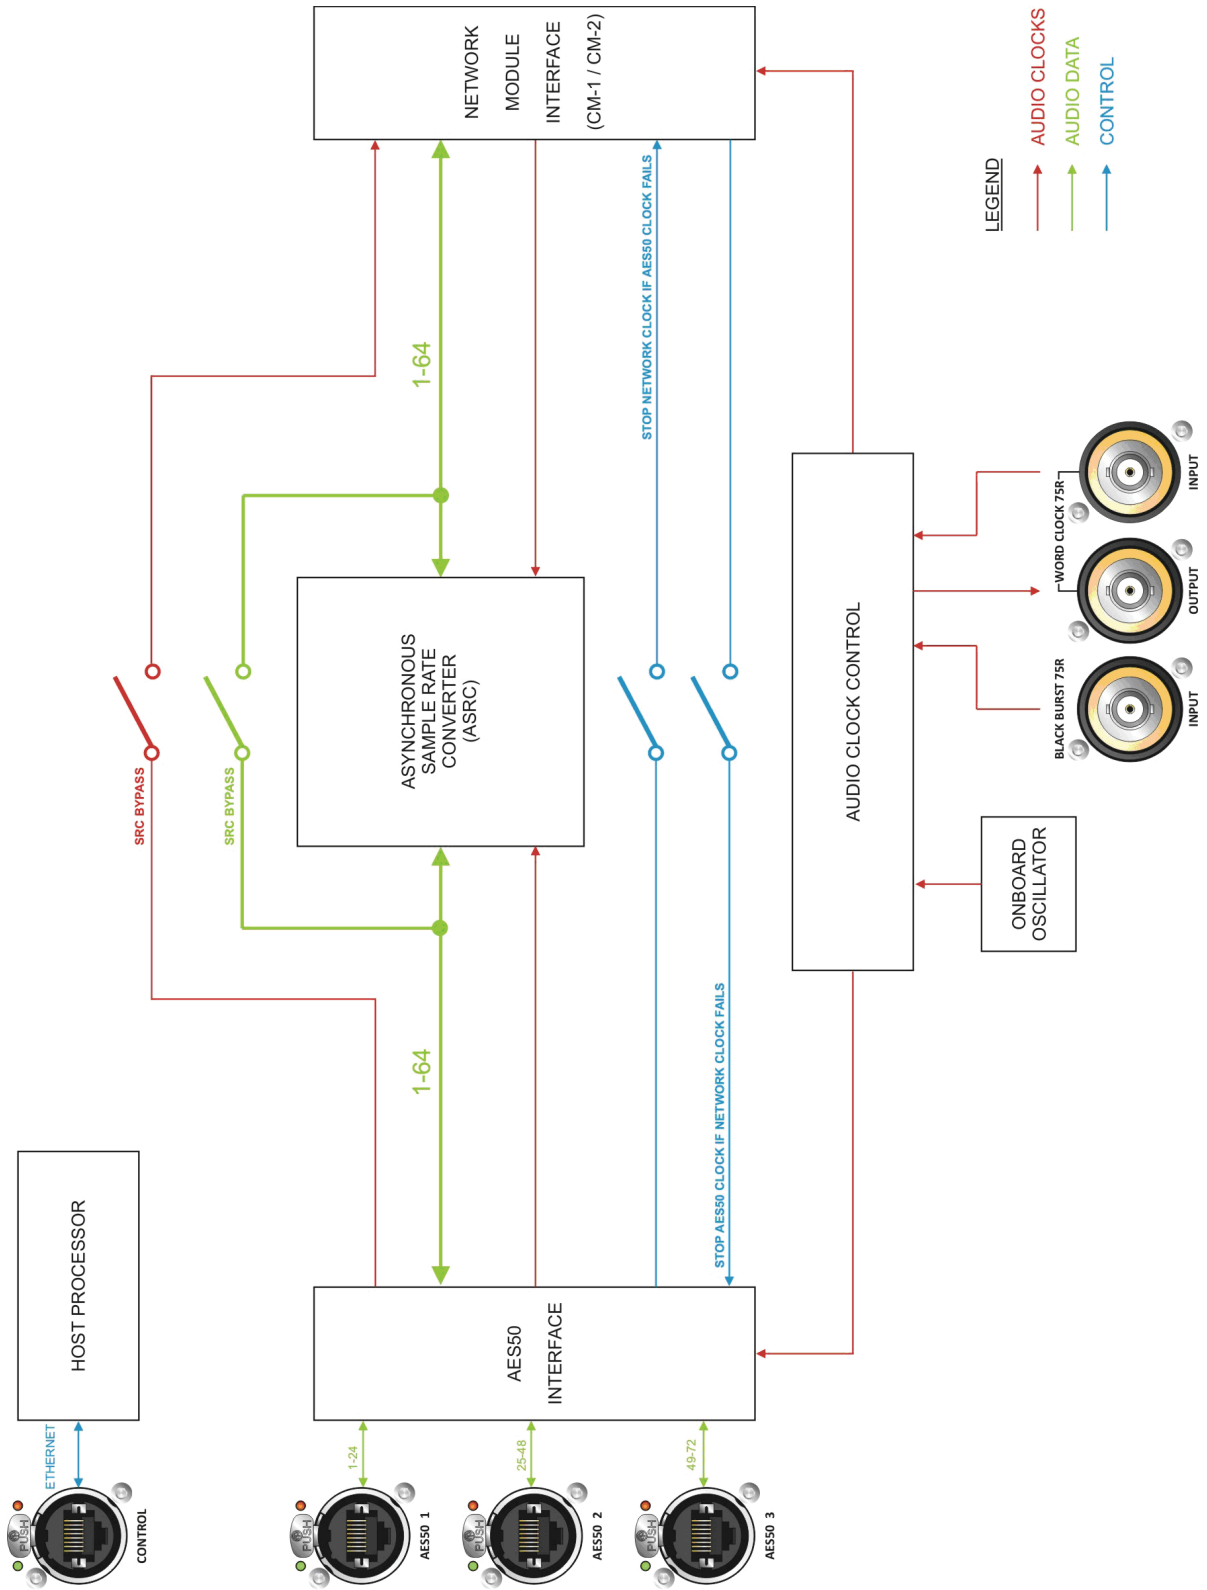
NETWORK MODULE INTERFACE (CM-1 / CM-2)

LEGEND
AUDIO CLOCKS
AUDIO DATA
CONTROL

1-64

STOP NETWORK CLOCK IF AES50 CLOCK FAILS

SRC BYPASS

SRC BYPASS

ASYNCHRONOUS SAMPLE RATE CONVERTER (ASRC)

AUDIO CLOCK CONTROL

WORD CLOCK 75R

INPUT

OUTPUT

BLACK BURST 75R

INPUT

ONBOARD OSCILLATOR

1-64

STOP AES50 CLOCK IF NETWORK CLOCK FAILS

HOST PROCESSOR

AES50 INTERFACE

ETHERNET

1-24

25-48

49-72

PUSH
CONTROL

PUSH
AES50 1

PUSH
AES50 2

PUSH
AES50 3